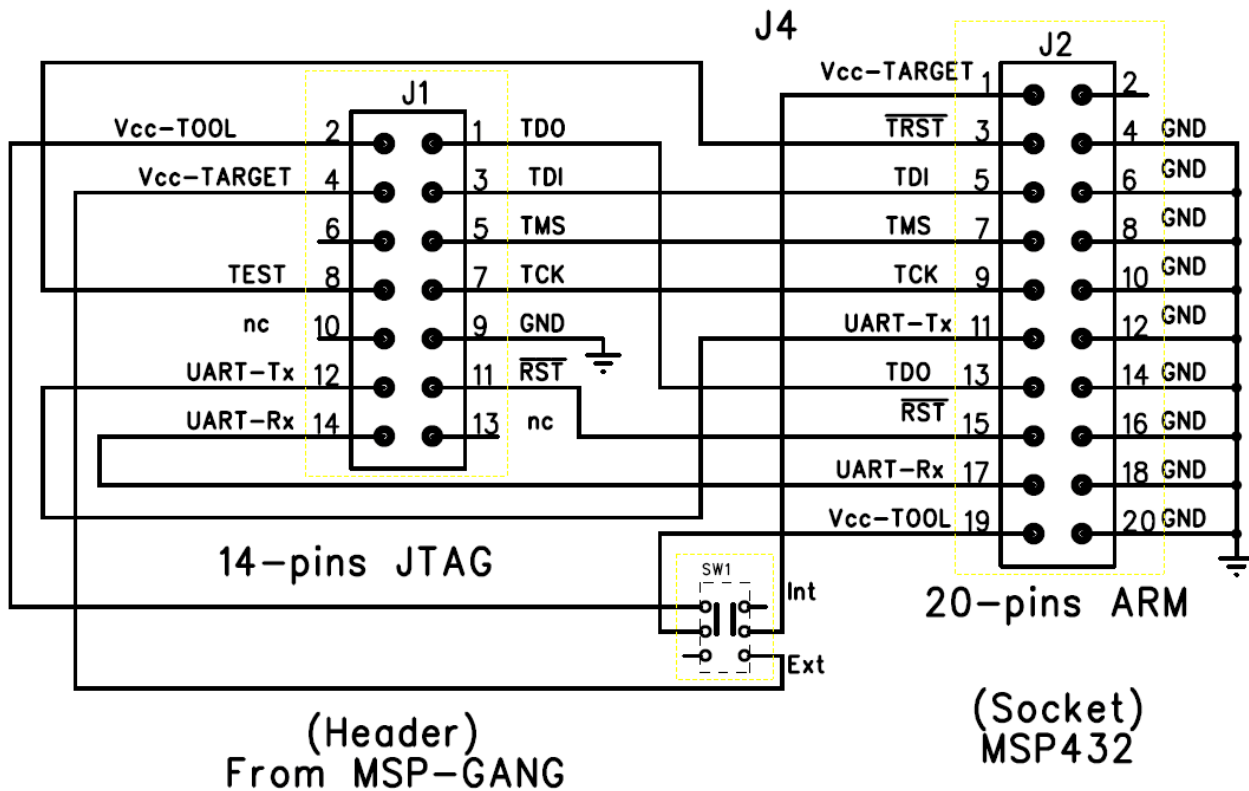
J4

J1

Vcc-TOOL 2 1 TDO
Vcc-TARGET 4 3 TDI
6 5 TMS
TEST 8 7 TCK
nc 10 9 GND
UART-Tx 12 11 $\overline{RST}$
UART-Rx 14 13 nc

14-pins JTAG

(Header)
From MSP-GANG

J2

Vcc-TARGET 1 2
$\overline{TRST}$ 3 4 GND
TDI 5 6 GND
TMS 7 8 GND
TCK 9 10 GND
UART-Tx 11 12 GND
TDO 13 14 GND
$\overline{RST}$ 15 16 GND
UART-Rx 17 18 GND
Vcc-TOOL 19 20 GND

SW1
Int
Ext

20-pins ARM

(Socket)
MSP432